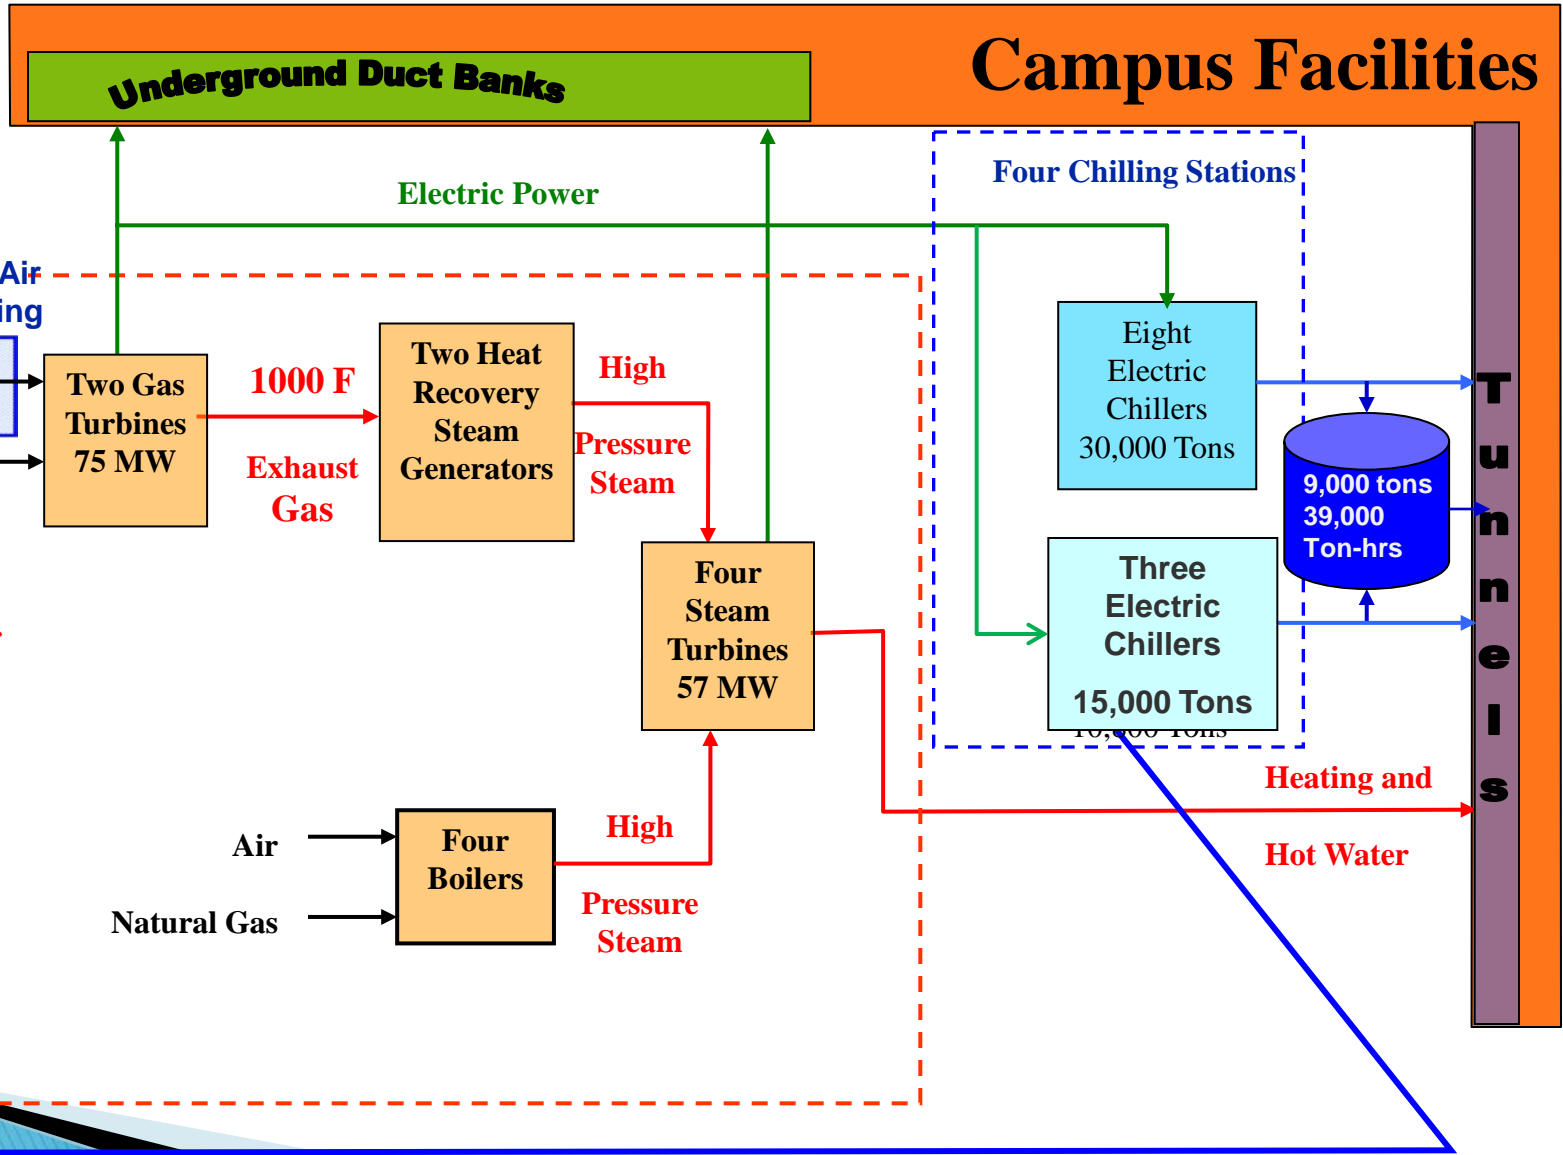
Underground Duct Banks

Campus Facilities

Four Chilling Stations

Electric Power

Air
ing

Two Gas Turbines 75 MW

1000 F

Exhaust Gas

Two Heat Recovery Steam Generators

High Pressure Steam

Four Steam Turbines 57 MW

Eight Electric Chillers 30,000 Tons

9,000 tons 39,000 Ton-hrs

Three Electric Chillers

15,000 Tons

Tunnels

Heating and Hot Water

Air

Natural Gas

Four Boilers

High Pressure Steam